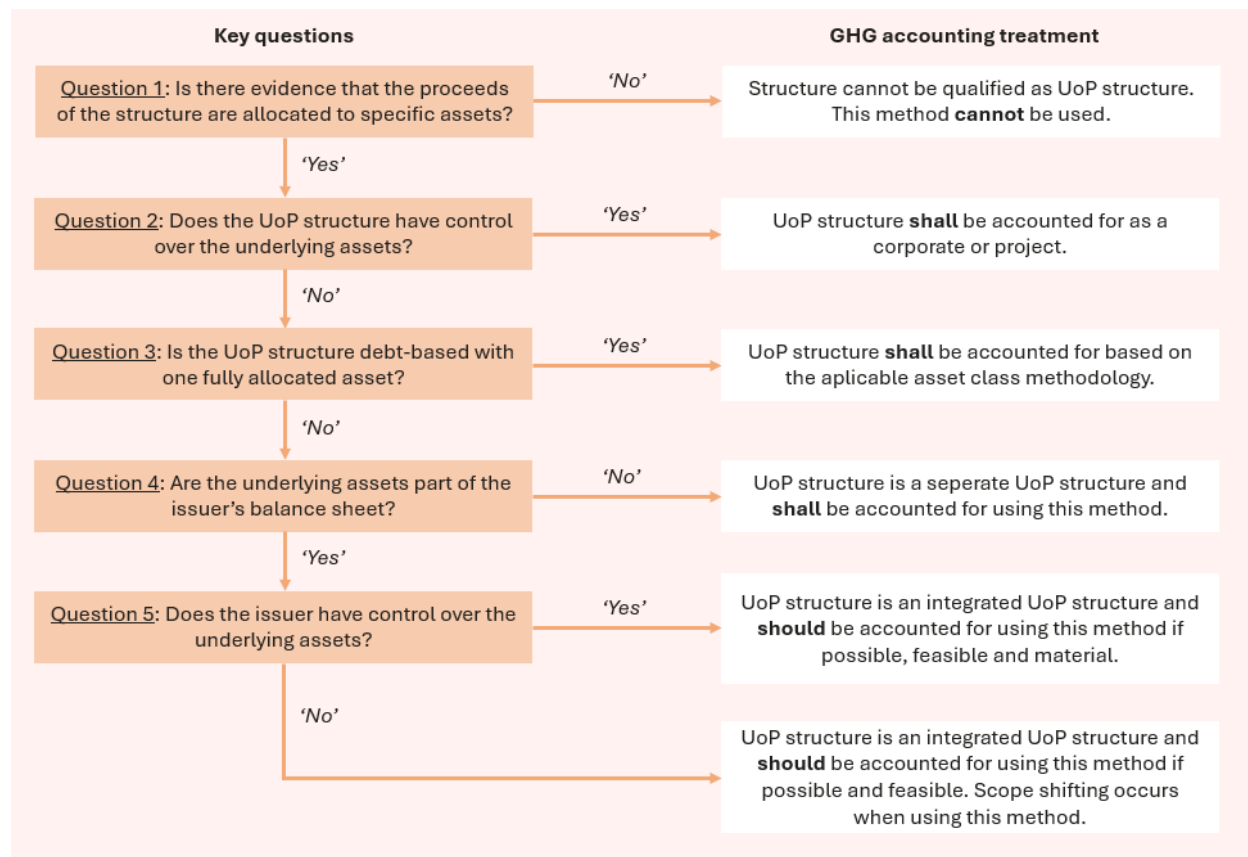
Key questions

GHG accounting treatment

Question 1: Is there evidence that the proceeds of the structure are allocated to specific assets?

'No'

Structure cannot be qualified as UoP structure. This method cannot be used.

'Yes'

Question 2: Does the UoP structure have control over the underlying assets?

'Yes'

UoP structure shall be accounted for as a corporate or project.

'No'

Question 3: Is the UoP structure debt-based with one fully allocated asset?

'Yes'

UoP structure shall be accounted for based on the aplicable asset class methodology.

'No'

Question 4: Are the underlying assets part of the issuer's balance sheet?

'No'

UoP structure is a seperate UoP structure and shall be accounted for using this method.

'Yes'

Question 5: Does the issuer have control over the underlying assets?

'Yes'

UoP structure is an integrated UoP structure and should be accounted for using this method if possible, feasible and material.

'No'

UoP structure is an integrated UoP structure and should be accounted for using this method if possible and feasible. Scope shifting occurs when using this method.